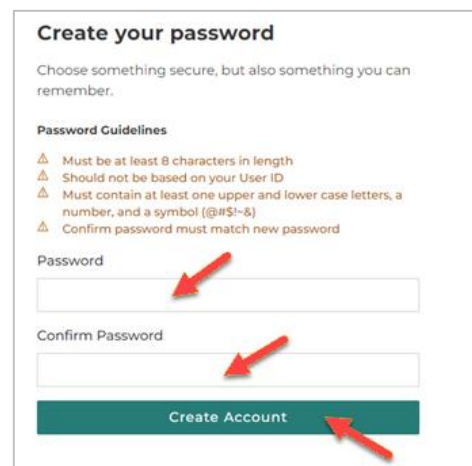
Create your password

Choose something secure, but also something you can remember.

Password Guidelines

⚠ Must be at least 8 characters in length
⚠ Should not be based on your User ID
⚠ Must contain at least one upper and lower case letters, a number, and a symbol (@#$!~&)
⚠ Confirm password must match new password

Password

Confirm Password

Create Account